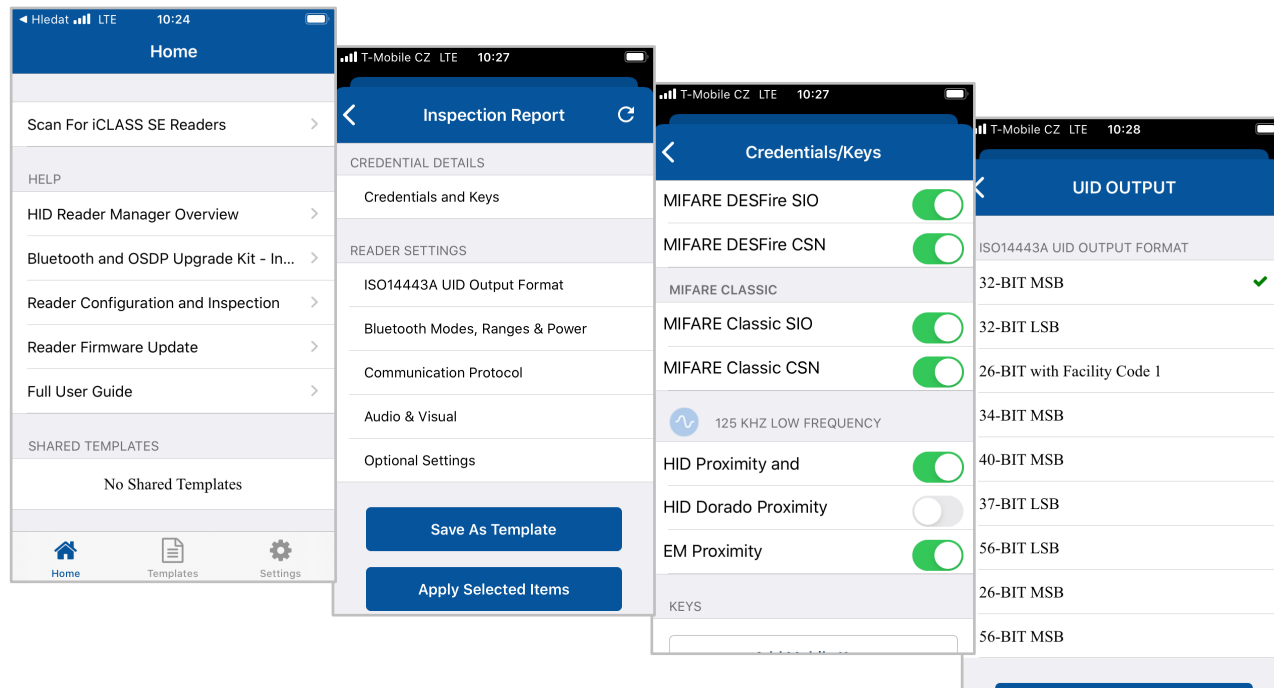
◀ Hledat LTE 10:24

Home

Scan For iCLASS SE Readers

HELP

HID Reader Manager Overview

Bluetooth and OSDP Upgrade Kit - In...

Reader Configuration and Inspection

Reader Firmware Update

Full User Guide

SHARED TEMPLATES

No Shared Templates

Home Templates Settings

T-Mobile CZ LTE 10:27

Inspection Report

CREDENTIAL DETAILS

Credentials and Keys

READER SETTINGS

ISO14443A UID Output Format

Bluetooth Modes, Ranges & Power

Communication Protocol

Audio & Visual

Optional Settings

Save As Template

Apply Selected Items

T-Mobile CZ LTE 10:27

Credentials/Keys

MIFARE DESFire SIO

MIFARE DESFire CSN

MIFARE CLASSIC

MIFARE Classic SIO

MIFARE Classic CSN

125 KHZ LOW FREQUENCY

HID Proximity and

HID Dorado Proximity

EM Proximity

KEYS

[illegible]

T-Mobile CZ LTE 10:28

UID OUTPUT

ISO14443A UID OUTPUT FORMAT

32-BIT MSB

32-BIT LSB

26-BIT with Facility Code 1

34-BIT MSB

40-BIT MSB

37-BIT LSB

56-BIT LSB

26-BIT MSB

56-BIT MSB